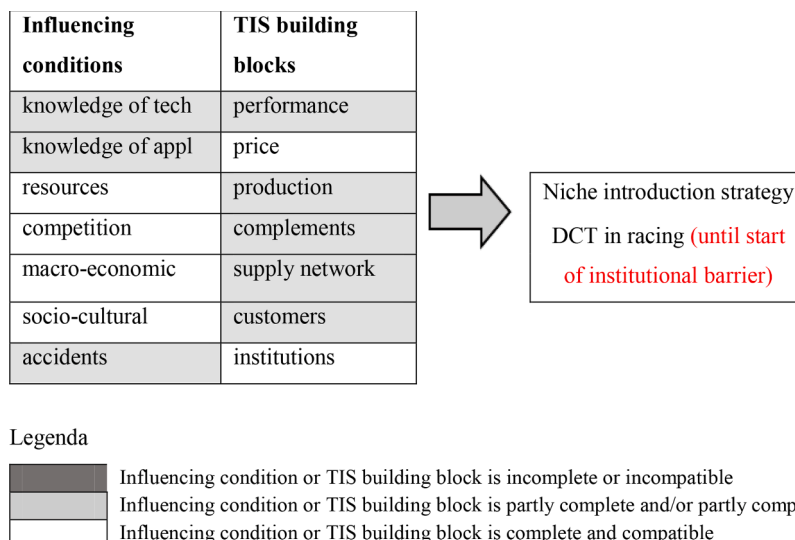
| Influencing conditions | TIS building blocks |
|---|---|
| knowledge of tech | performance |
| knowledge of appl | price |
| resources | production |
| competition | complements |
| macro-economic | supply network |
| socio-cultural | customers |
| accidents | institutions |

Niche introduction strategy DCT in racing (until start of institutional barrier)

Legenda

Influencing condition or TIS building block is incomplete or incompatible
Influencing condition or TIS building block is partly complete and/or partly comp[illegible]
Influencing condition or TIS building block is complete and compatible